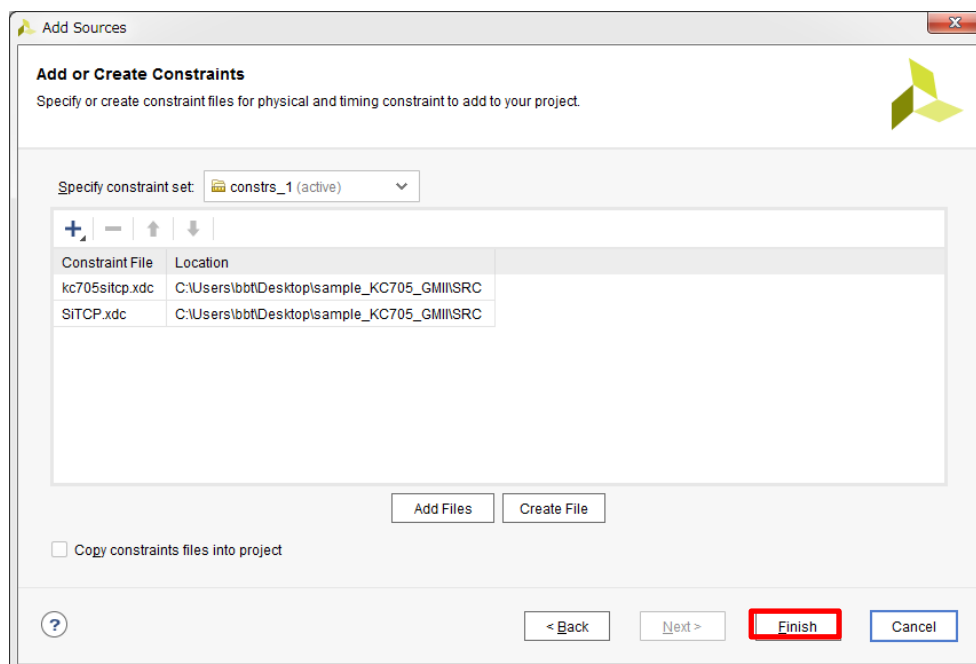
Add Sources

Add or Create Constraints

Specify or create constraint files for physical and timing constraint to add to your project.

Specify constraint set: constrs_1 (active)

| Constraint File | Location |
|---|---|
| kc705sitcp.xdc | C:\Users\bbt\Desktop\sample_KC705_GMII\SRC |
| SiTCP.xdc | C:\Users\bbt\Desktop\sample_KC705_GMII\SRC |

Add Files

Create File

Copy constraints files into project

?

< Back

Next >

Finish

Cancel